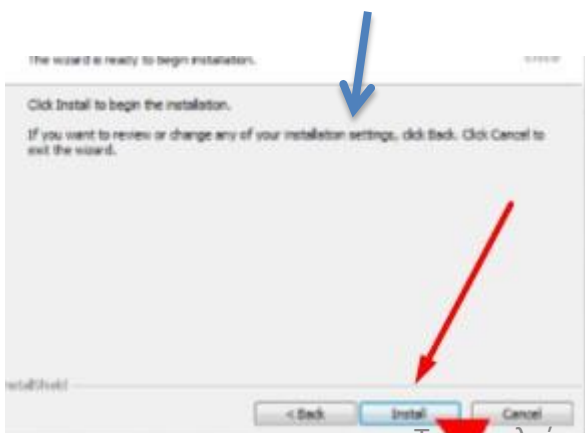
The wizard is ready to begin installation.

Click Install to begin the installation.

If you want to review or change any of your installation settings, click Back. Click Cancel to exit the wizard.

InstallShield

< Back

Install

Cancel